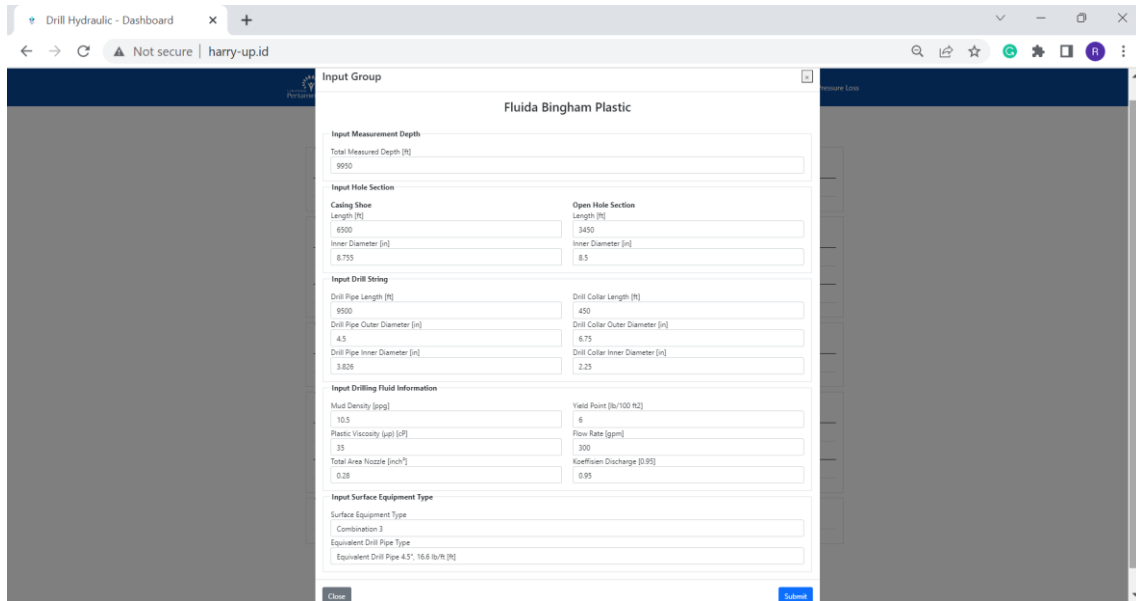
Drill Hydraulic - Dashboard

Not secure | harry-up.id

Input Group

Fluida Bingham Plastic

Input Measurement Depth

Total Measured Depth [ft]

9950

Input Hole Section

Casing Shoe

Length [ft]

6500

Inner Diameter [in]

8.755

Open Hole Section

Length [ft]

3450

Inner Diameter [in]

8.5

Input Drill String

Drill Pipe Length [ft]

9500

Drill Pipe Outer Diameter [in]

4.5

Drill Pipe Inner Diameter [in]

3.826

Drill Collar Length [ft]

450

Drill Collar Outer Diameter [in]

6.75

Drill Collar Inner Diameter [in]

2.25

Input Drilling Fluid Information

Mud Density [ppg]

10.5

Plastic Viscosity (μp) [cP]

35

Total Area Nozzle [inch$^2$]

0.28

Yield Point [lb/100 ft2]

6

Flow Rate [gpm]

300

Koeffisien Discharge [0.95]

0.95

Input Surface Equipment Type

Surface Equipment Type

Combination 3

Equivalent Drill Pipe Type

Equivalent Drill Pipe 4.5", 16.6 lb/ft [ft]

Close

Submit

ressure Loss